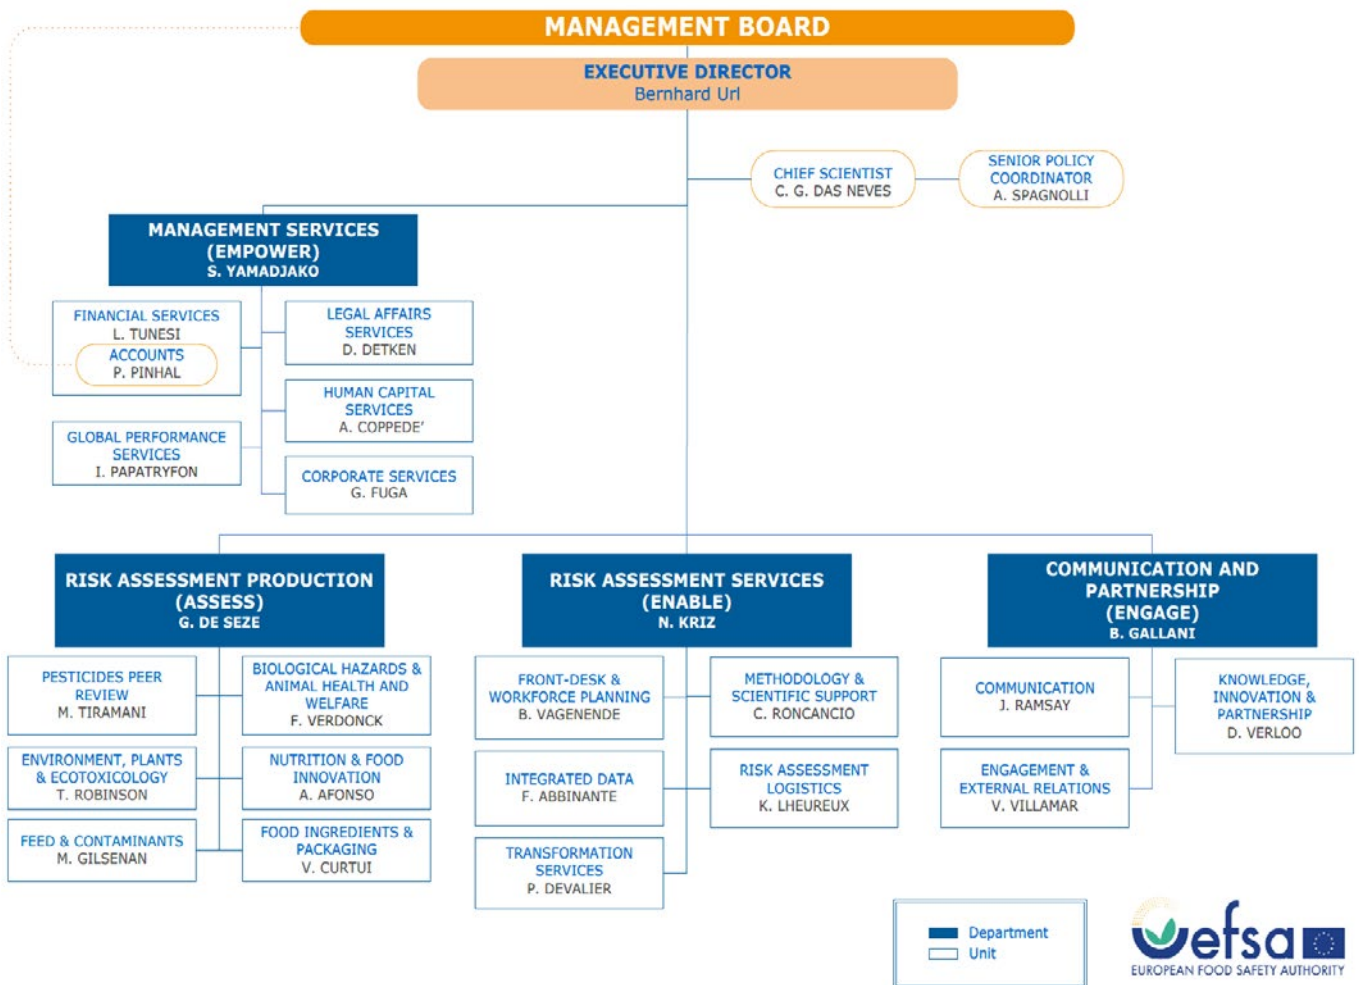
MANAGEMENT BOARD

EXECUTIVE DIRECTOR
Bernhard Url

CHIEF SCIENTIST
C. G. DAS NEVES

SENIOR POLICY COORDINATOR
A. SPAGNOLLI

MANAGEMENT SERVICES (EMPOWER)
S. YAMADJAKO

FINANCIAL SERVICES
L. TUNESI

ACCOUNTS
P. PINHAL

GLOBAL PERFORMANCE SERVICES
I. PAPATRYFON

LEGAL AFFAIRS SERVICES
D. DETKEN

HUMAN CAPITAL SERVICES
A. COPPEDE'

CORPORATE SERVICES
G. FUGA

RISK ASSESSMENT PRODUCTION (ASSESS)
G. DE SEZE

PESTICIDES PEER REVIEW
M. TIRAMANI

BIOLOGICAL HAZARDS & ANIMAL HEALTH AND WELFARE
F. VERDONCK

ENVIRONMENT, PLANTS & ECOTOXICOLOGY
T. ROBINSON

NUTRITION & FOOD INNOVATION
A. AFONSO

FEED & CONTAMINANTS
M. GILSENAN

FOOD INGREDIENTS & PACKAGING
V. CURTUI

RISK ASSESSMENT SERVICES (ENABLE)
N. KRIZ

FRONT-DESK & WORKFORCE PLANNING
B. VAGENENDE

METHODOLOGY & SCIENTIFIC SUPPORT
C. RONCANCIO

INTEGRATED DATA
F. ABBINANTE

RISK ASSESSMENT LOGISTICS
K. LHEUREUX

TRANSFORMATION SERVICES
P. DEVALIER

COMMUNICATION AND PARTNERSHIP (ENGAGE)
B. GALLANI

COMMUNICATION
J. RAMSAY

KNOWLEDGE, INNOVATION & PARTNERSHIP
D. VERLOO

ENGAGEMENT & EXTERNAL RELATIONS
V. VILLAMAR

Department
Unit

efsa
EUROPEAN FOOD SAFETY AUTHORITY